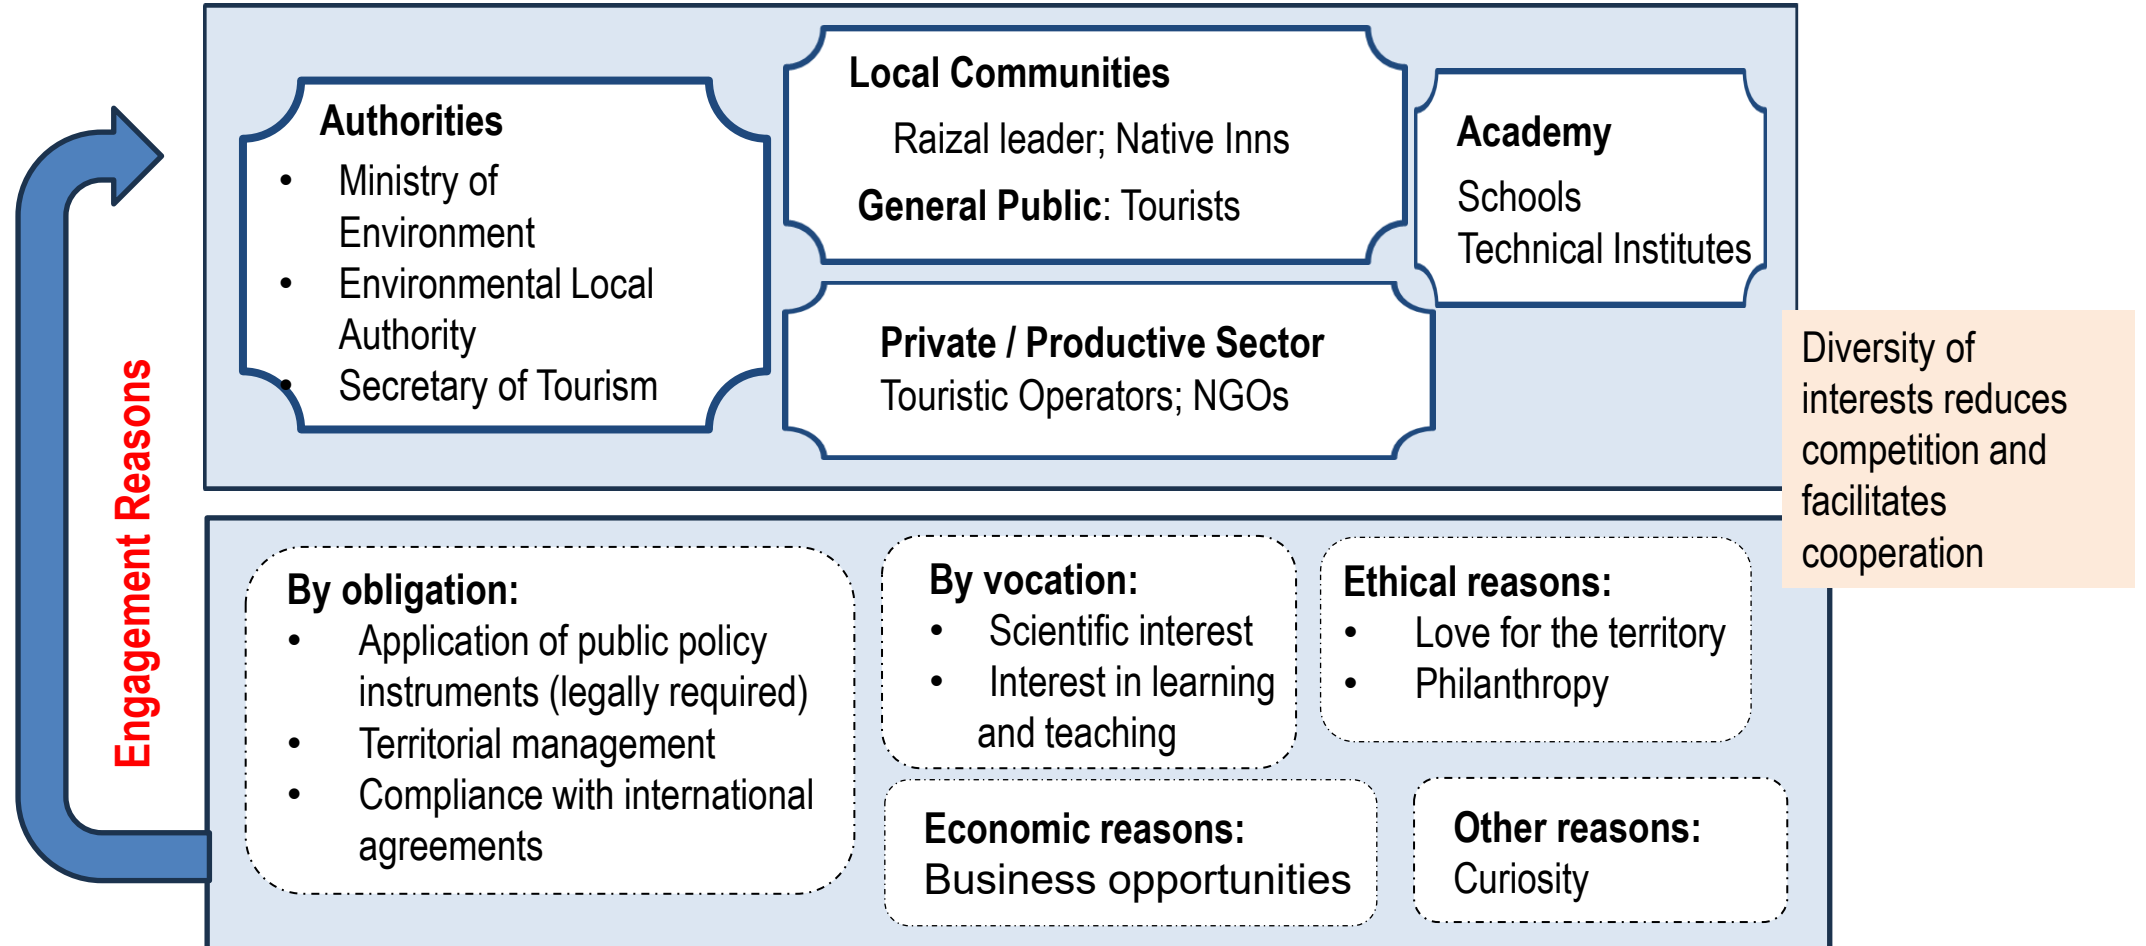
Authorities
- Ministry of Environment
- Environmental Local Authority
- Secretary of Tourism

Local Communities
Raizal leader; Native Inns
General Public: Tourists

Academy
Schools
Technical Institutes

Private / Productive Sector
Touristic Operators; NGOs

Diversity of interests reduces competition and facilitates cooperation

Engagement Reasons

By obligation:
- Application of public policy instruments (legally required)
- Territorial management
- Compliance with international agreements

By vocation:
- Scientific interest
- Interest in learning and teaching

Ethical reasons:
- Love for the territory
- Philanthropy

Economic reasons:
Business opportunities

Other reasons:
Curiosity